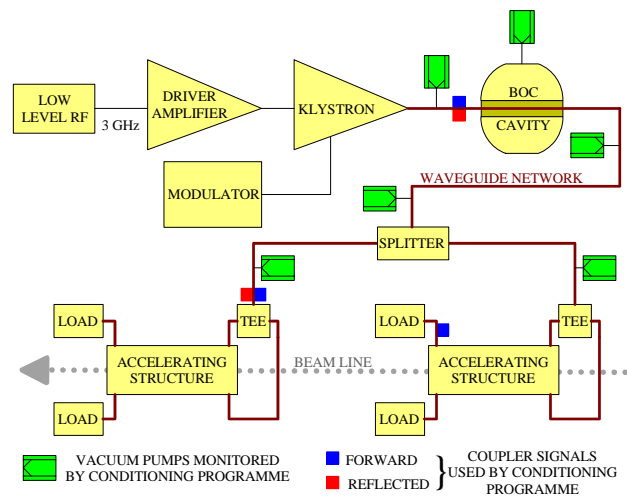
LOW LEVEL RF

3 GHz

DRIVER AMPLIFIER

KLYSTRON

BOC CAVITY

MODULATOR

WAVEGUIDE NETWORK

SPLITTER

LOAD

TEE

LOAD

TEE

ACCELERATING STRUCTURE

BEAM LINE

ACCELERATING STRUCTURE

LOAD

LOAD

VACUUM PUMPS MONITORED BY CONDITIONING PROGRAMME

FORWARD

REFLECTED

COUPLER SIGNALS USED BY CONDITIONING PROGRAMME